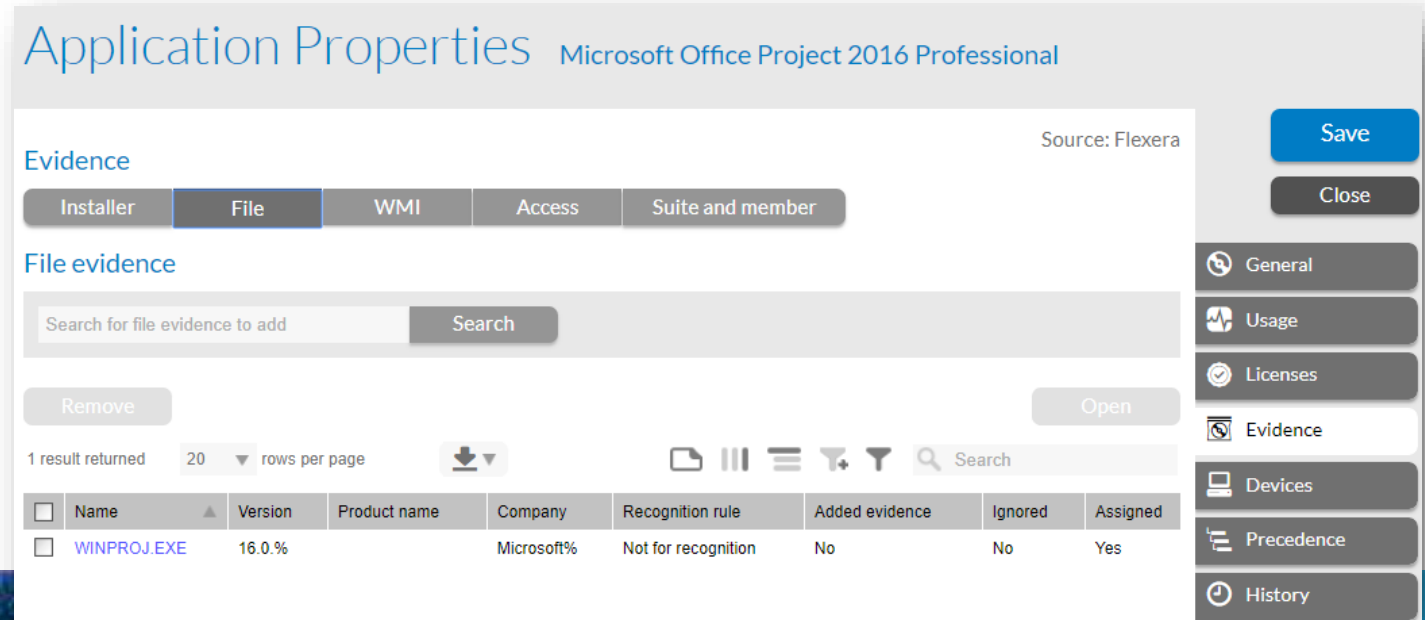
Application Properties Microsoft Office Project 2016 Professional

Source: Flexera

Save

Close

Evidence

Installer File WMI Access Suite and member

File evidence

Search for file evidence to add Search

Remove

Open

1 result returned 20 rows per page

Search

| | Name | Version | Product name | Company | Recognition rule | Added evidence | Ignored | Assigned |
|---|---|---|---|---|---|---|---|---|
| | WINPROJ.EXE | 16.0.% | | Microsoft% | Not for recognition | No | No | Yes |

General
Usage
Licenses
Evidence
Devices
Precedence
History